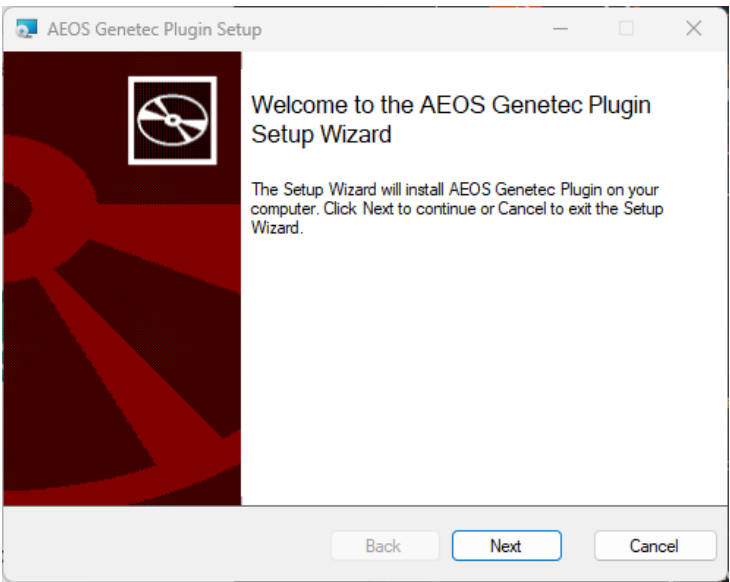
AEOS Genetec Plugin Setup

Welcome to the AEOS Genetec Plugin Setup Wizard

The Setup Wizard will install AEOS Genetec Plugin on your computer. Click Next to continue or Cancel to exit the Setup Wizard.

Back

Next

Cancel